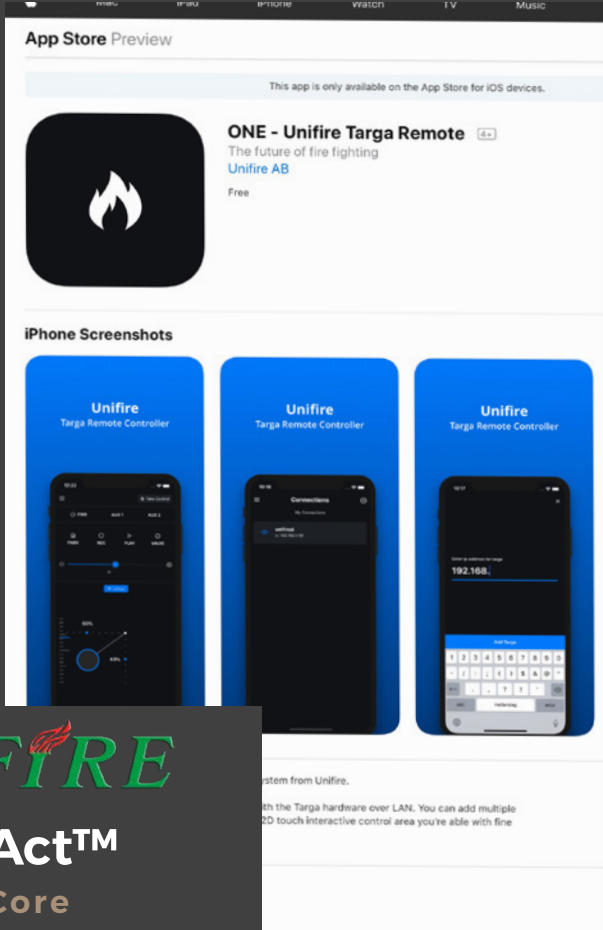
Mac iPad iPhone Watch TV Music

App Store Preview

This app is only available on the App Store for iOS devices.

ONE - Unifire Targa Remote 4+

The future of fire fighting

Unifire AB

Free

iPhone Screenshots

Unifire
Targa Remote Controller

Unifire
Targa Remote Controller

Connections

My Connections

Unifire
Targa Remote Controller

192.168.

Add Targa

FIRE

Act™

Core

ystem from Unifire.

ith the Targa hardware over LAN. You can add multiple
2D touch interactive control area you're able with fine